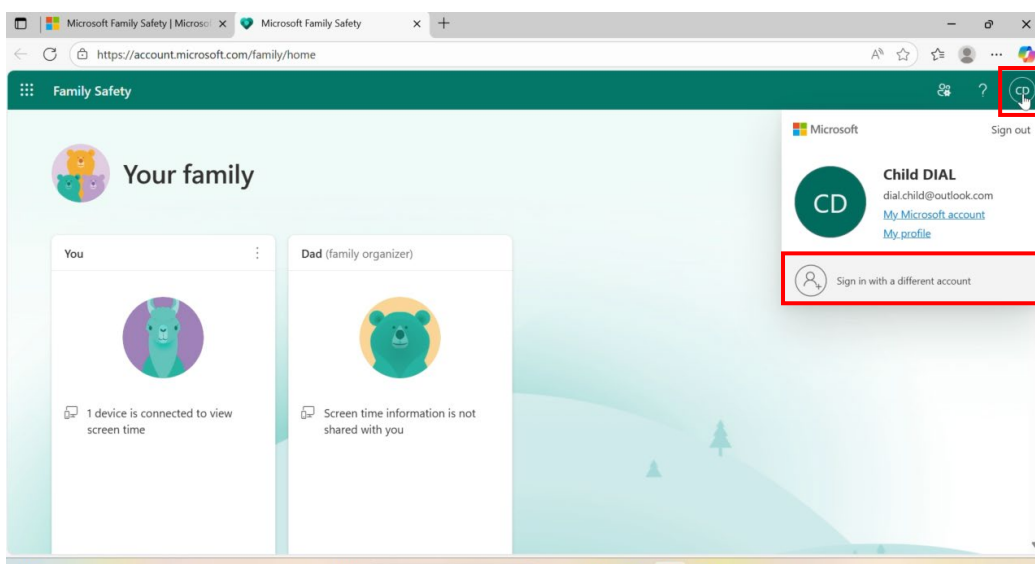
Microsoft Family Safety | Microso
Microsoft Family Safety
https://account.microsoft.com/family/home
Family Safety
CD
Your family
You
1 device is connected to view screen time
Dad (family organizer)
Screen time information is not shared with you
Microsoft
Sign out
Child DIAL
dial.child@outlook.com
My Microsoft account
My profile
CD
Sign in with a different account